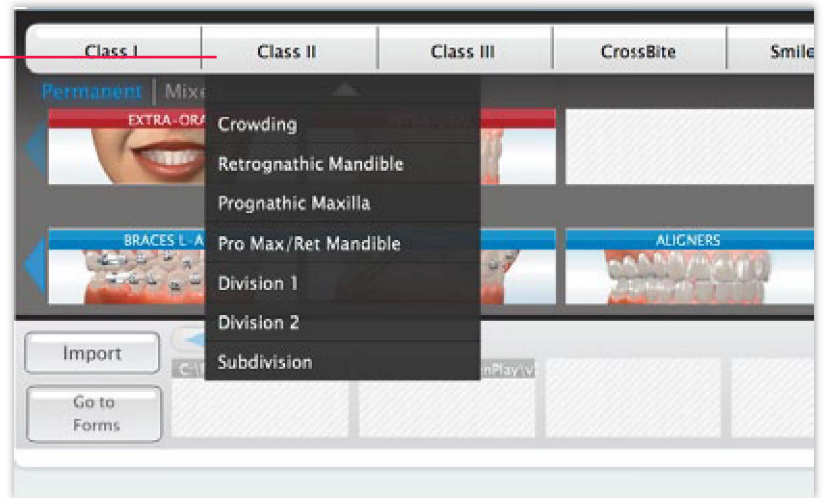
Class I | Class II | Class III | CrossBite | Smile

Permanent | Mixe

EXTRA-ORA

Crowding
Retrognathic Mandible
Prognathic Maxilla
Pro Max/Ret Mandible
Division 1
Division 2
Subdivision

BRACES L-A

ALIGNERS

Import

Go to Forms

C:\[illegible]

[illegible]nPlay\V